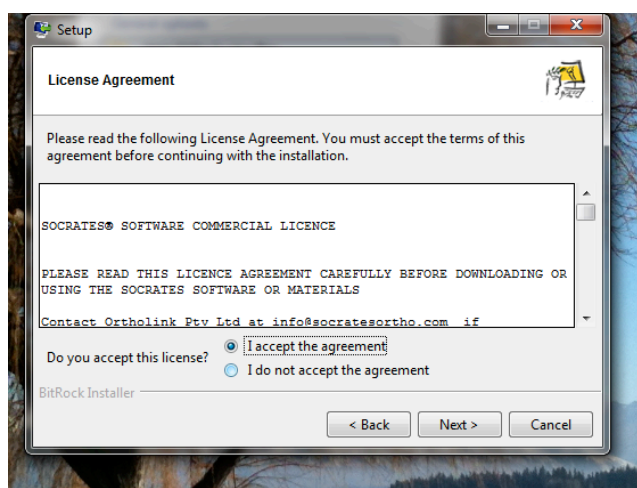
Setup

License Agreement

Please read the following License Agreement. You must accept the terms of this agreement before continuing with the installation.

SOCRATES® SOFTWARE COMMERCIAL LICENCE

PLEASE READ THIS LICENCE AGREEMENT CAREFULLY BEFORE DOWNLOADING OR USING THE SOCRATES SOFTWARE OR MATERIALS

Contact Ortholink Pty Ltd at info@socratesortho.com if

Do you accept this license?
I accept the agreement
I do not accept the agreement

BitRock Installer

< Back
Next >
Cancel